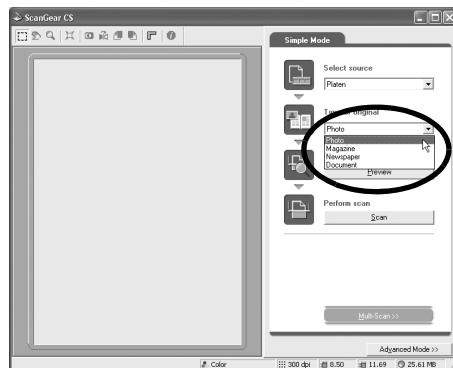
ScanGear CS

Simple Mode

Select source

Platen

Type of original

Photo

Photo
Magazine
Newspaper
Document

Preview

Perform scan

Scan

Multi-Scan >>

Advanced Mode >>

Color

300 dpi

8.50

11.69

25.61 MB